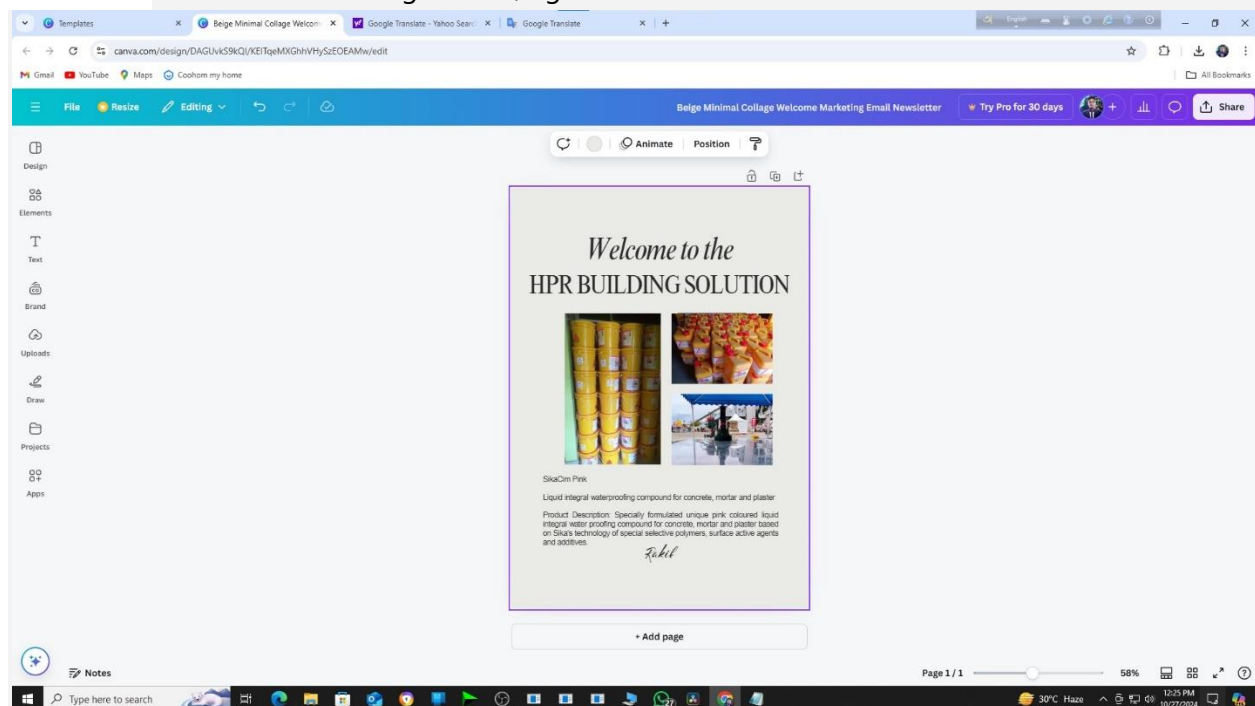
Templates
Beige Minimal Collage Welcom
Google Translate - Yahoo Search
Google Translate
canva.com/design/DAGUvkS9kQI/KEITqeMXGhhVHySzEOEAMw/edit
Gmail YouTube Maps Coohom my home
All Bookmarks
File Resize Editing
Beige Minimal Collage Welcome Marketing Email Newsletter
Try Pro for 30 days
Share
Design
Elements
Text
Brand
Uploads
Draw
Projects
Apps
Animate Position

Welcome to the
HPR BUILDING SOLUTION

SikaCim Pink

Liquid integral waterproofing compound for concrete, mortar and plaster

Product Description: Specially formulated unique pink coloured liquid integral water proofing compound for concrete, mortar and plaster based on Sika's technology of special selective polymers, surface active agents and additives.

Rahil

+ Add page
Notes
Page 1 / 1
58%
Type here to search
30°C Haze
12:25 PM
10/27/2024